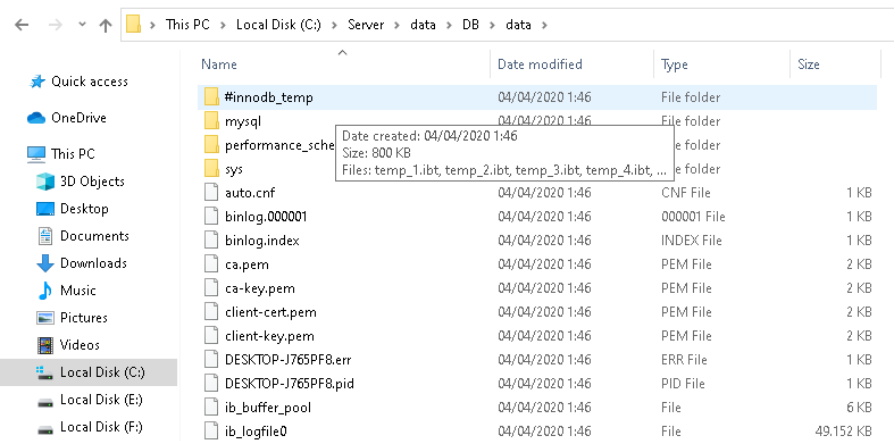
This PC > Local Disk (C:) > Server > data > DB > data

Quick access
OneDrive
This PC
3D Objects
Desktop
Documents
Downloads
Music
Pictures
Videos
Local Disk (C:)
Local Disk (E:)
Local Disk (F:)

| Name | Date modified | Type | Size |
|---|---|---|---|
| #innodb_temp | 04/04/2020 1:46 | File folder | |
| mysql | 04/04/2020 1:46 | File folder | |
| performance_sche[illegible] | | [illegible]e folder | |
| sys | | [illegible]e folder | |
| auto.cnf | 04/04/2020 1:46 | CNF File | 1 KB |
| binlog.000001 | 04/04/2020 1:46 | 000001 File | 1 KB |
| binlog.index | 04/04/2020 1:46 | INDEX File | 1 KB |
| ca.pem | 04/04/2020 1:46 | PEM File | 2 KB |
| ca-key.pem | 04/04/2020 1:46 | PEM File | 2 KB |
| client-cert.pem | 04/04/2020 1:46 | PEM File | 2 KB |
| client-key.pem | 04/04/2020 1:46 | PEM File | 2 KB |
| DESKTOP-J765PF8.err | 04/04/2020 1:46 | ERR File | 1 KB |
| DESKTOP-J765PF8.pid | 04/04/2020 1:46 | PID File | 1 KB |
| ib_buffer_pool | 04/04/2020 1:46 | File | 6 KB |
| ib_logfile0 | 04/04/2020 1:46 | File | 49.152 KB |

Date created: 04/04/2020 1:46
Size: 800 KB
Files: temp_1.ibt, temp_2.ibt, temp_3.ibt, temp_4.ibt, ...